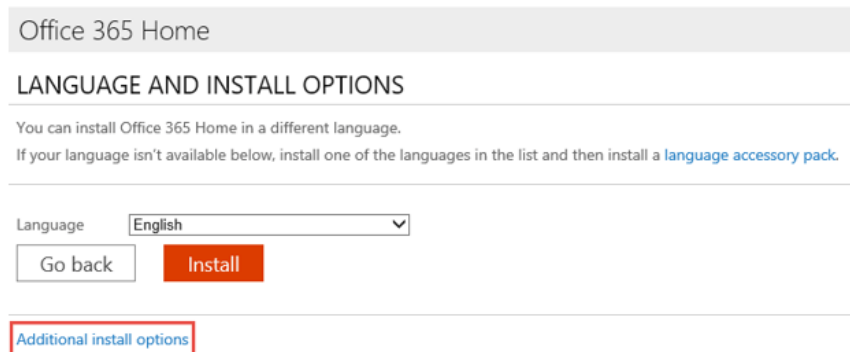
Office 365 Home

LANGUAGE AND INSTALL OPTIONS

You can install Office 365 Home in a different language.

If your language isn't available below, install one of the languages in the list and then install a language accessory pack.

Language English

Go back Install

Additional install options